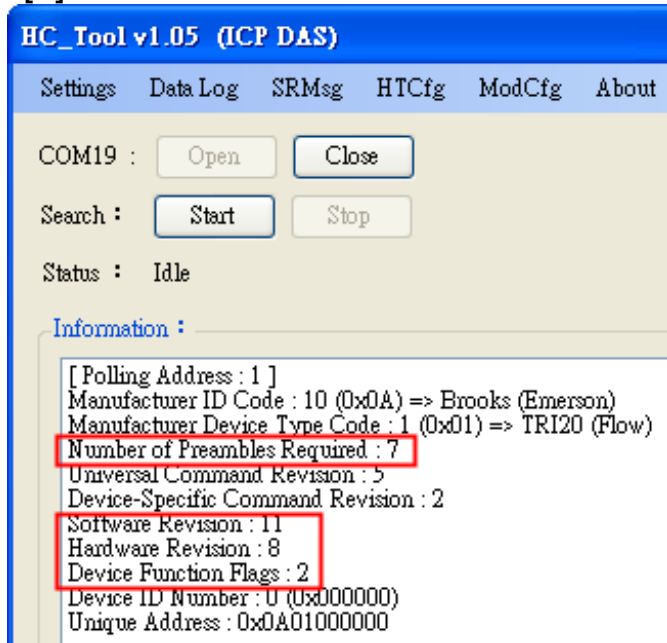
HC_Tool v1.05 (ICP DAS)

Settings Data Log SRMsg HTCfg ModCfg About

COM19 : Open Close

Search : Start Stop

Status : Idle

Information :

[ Polling Address : 1 ]
Manufacturer ID Code : 10 (0x0A) => Brooks (Emerson)
Manufacturer Device Type Code : 1 (0x01) => TRI20 (Flow)
Number of Preambles Required : 7
Universal Command Revision : 5
Device-Specific Command Revision : 2
Software Revision : 11
Hardware Revision : 8
Device Function Flags : 2
Device ID Number : 0 (0x000000)
Unique Address : 0x0A01000000